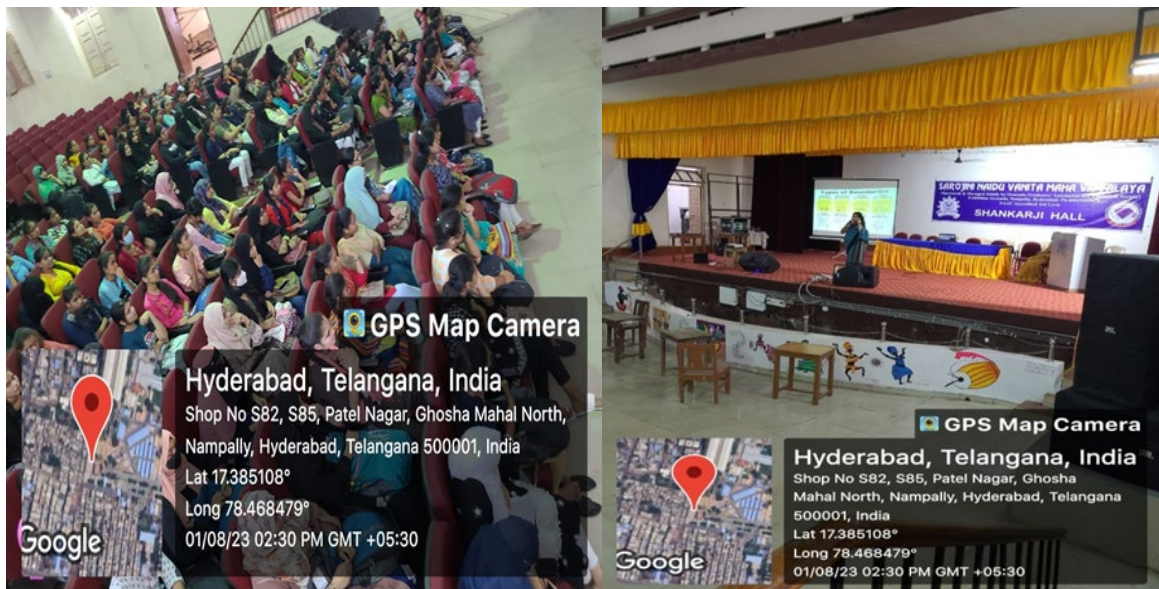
GPS Map Camera

Hyderabad, Telangana, India

Shop No S82, S85, Patel Nagar, Ghosha Mahal North, Nampally, Hyderabad, Telangana 500001, India

Lat 17.385108°

Long 78.468479°

01/08/23 02:30 PM GMT +05:30

Google

SAROJINI NAIDU VANITA MAHA VIDYALAYA

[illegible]

SHANKARJI HALL

GPS Map Camera

Hyderabad, Telangana, India

Shop No S82, S85, Patel Nagar, Ghosha Mahal North, Nampally, Hyderabad, Telangana 500001, India

Lat 17.385108°

Long 78.468479°

01/08/23 02:30 PM GMT +05:30

Google